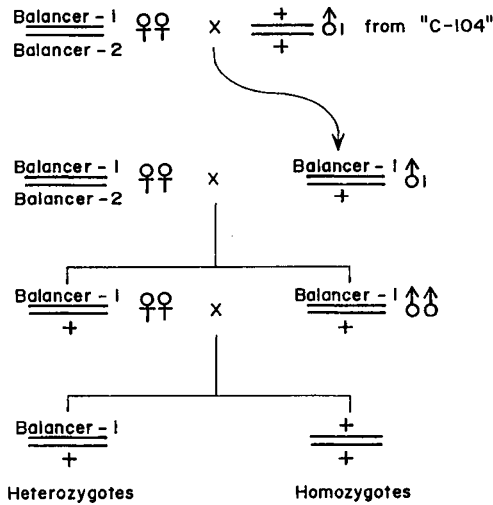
$\frac{\text{Balancer - 1}}{\text{Balancer - 2}}$ ♀♀ x $\frac{+}{+}$ ♂1 from "C-104"

$\frac{\text{Balancer - 1}}{\text{Balancer - 2}}$ ♀♀ x $\frac{\text{Balancer - 1}}{+}$ ♂1

$\frac{\text{Balancer - 1}}{+}$ ♀♀ x $\frac{\text{Balancer - 1}}{+}$ ♂♂

$\frac{\text{Balancer - 1}}{+}$ $\frac{+}{+}$

Heterozygotes Homozygotes